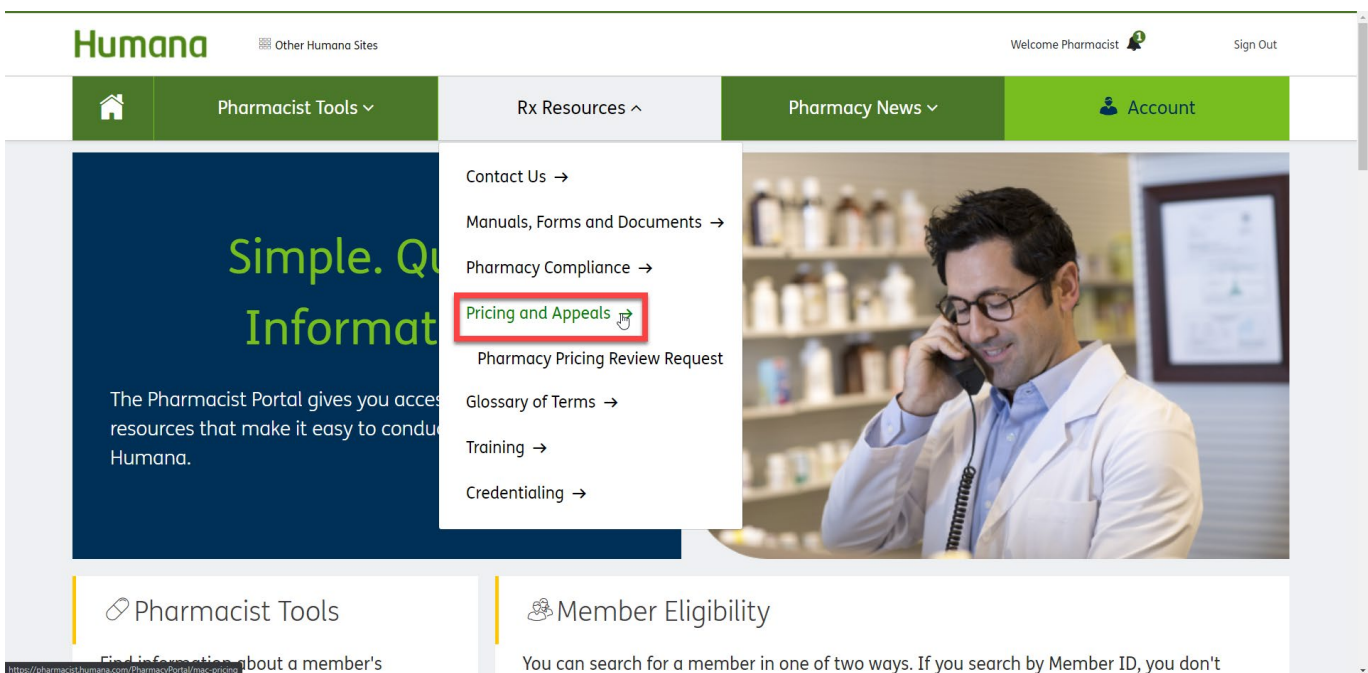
Humana

Other Humana Sites

Welcome Pharmacist 1

Sign Out

Pharmacist Tools

Rx Resources

Pharmacy News

Account

Contact Us →

Manuals, Forms and Documents →

Pharmacy Compliance →

Pricing and Appeals →

Pharmacy Pricing Review Request

Glossary of Terms →

Training →

Credentialing →

Simple. Qu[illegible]

Informat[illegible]

The Pharmacist Portal gives you acces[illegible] resources that make it easy to conduc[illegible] Humana.

Pharmacist Tools

Find information about a member's

https://pharmacist.humana.com/PharmacyPortal/mac-pricing

Member Eligibility

You can search for a member in one of two ways. If you search by Member ID, you don't